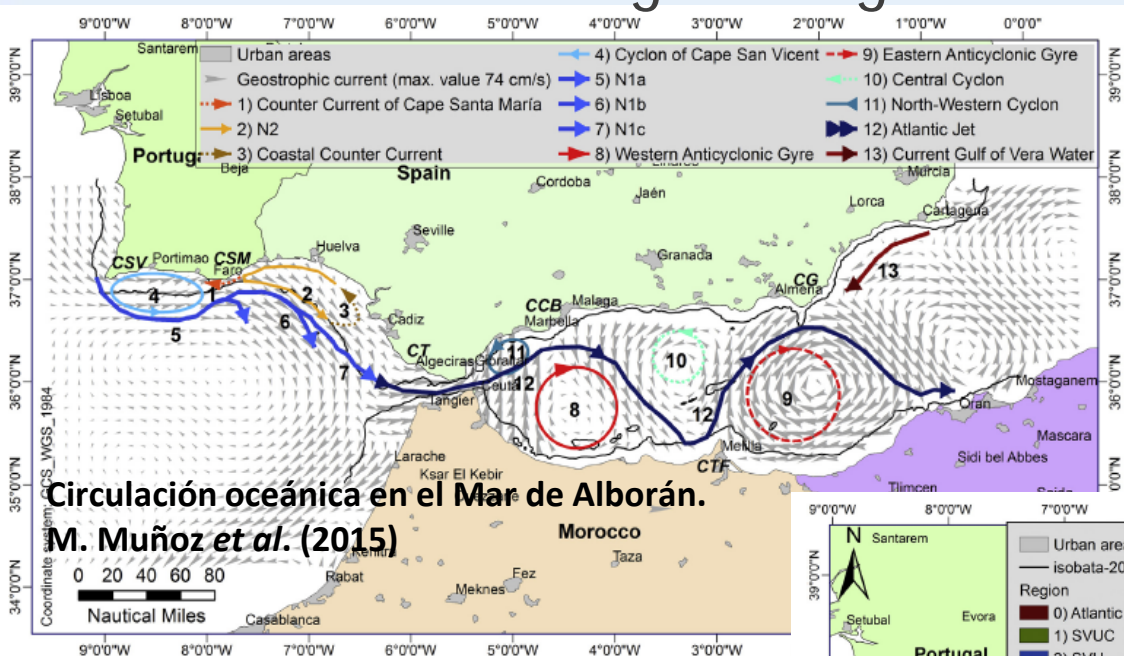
9°0'0"W 8°0'0"W 7°0'0"W 6°0'0"W 5°0'0"W 4°0'0"W 3°0'0"W 2°0'0"W 1°0'0"W 0°0'0"

39°0'0"N 38°0'0"N 37°0'0"N 36°0'0"N 35°0'0"N 34°0'0"N

Urban areas
Geostrophic current (max. value 74 cm/s)
1) Counter Current of Cape Santa María
2) N2
3) Coastal Counter Current
4) Cyclon of Cape San Vicent
5) N1a
6) N1b
7) N1c
8) Western Anticyclonic Gyre
9) Eastern Anticyclonic Gyre
10) Central Cyclon
11) North-Western Cyclon
12) Atlantic Jet
13) Current Gulf of Vera Water

Santarem
Lisboa
Setubal
Portug
Beja
Spain
Cordoba
Jaén
Murcia
Lorca
Cartagena
Seville
Huelva
Granada
Portimao
Faro
CSV
CSM
CG
Almeria
CCB
Malaga
Marbella
Cadiz
CT
Algeciras
Gibraltar
Ceuta
Tangier
Larache
Ksar El Kebir
CTF
Melilla
Oran
Mostaganem
Mascara
Sidi bel Abbes
Tlimcen
Morocco
Taza
Fez
Kenitra
Rabat
Meknes
Casablanca
1 2 3 4 5 6 7 8 9 10 11 12 13

Coordinate system: GCS_WGS_1984

Circulación oceánica en el Mar de Alborán.
M. Muñoz et al. (2015)

0 20 40 60 80
Nautical Miles

9°0'0"W 8°0'0"W 7°0'0"W
N
Santarem
Setubal
Evora
Portugal
39°0'0"N
Urban areas
isobata-20
Region
0) Atlantic
1) SVUC
2) SVU